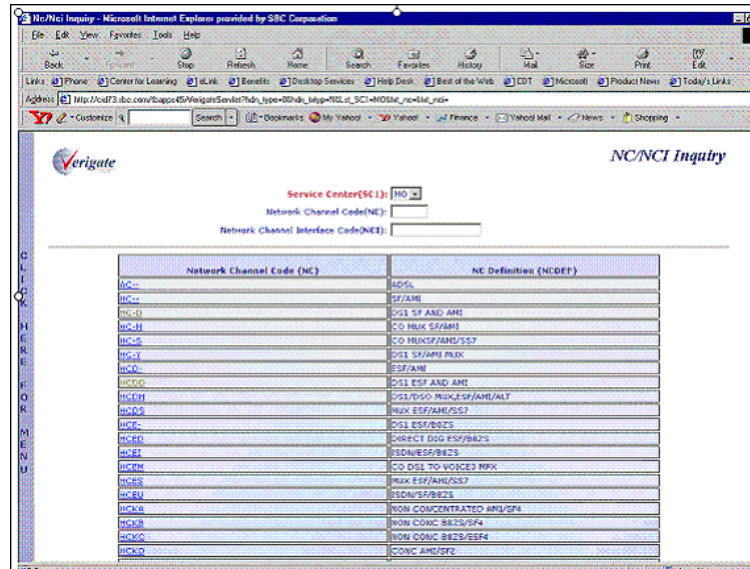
NC/NCI Inquiry - Microsoft Internet Explorer provided by SBC Corporation

File Edit View Favorites Tools Help

Back Forward Stop Refresh Home Search Favorites History Mail Size Print Edit

Links Phone Center for Learning eLink Benefits Desktop Services Help Desk Best of the Web CDT Microsoft Product News Today's Links

Address http://cid73.sbc.com/tbapps45/VerigateServlet?hdn_type=00hdn_btyp=NILst_SCI=MO&txt_nc=&txt_nci=

Y! Customize Search Bookmarks My Yahoo! Yahoo! Finance Yahoo! Mail News Shopping

Verigate

NC/NCI Inquiry

Service Center(SC1): MO

Network Channel Code(NC):

Network Channel Interface Code(NCI):

CLICK HERE FOR MENU

| Network Channel Code (NC) | NC Definition (NCDEF) |
|---|---|
| AC-- | ADSL |
| HC-- | SF/AMI |
| HC-D | DS1 SF AND AMI |
| HC-H | CO MUX SF/AMI |
| HC-S | CO MUXSF/AMI/SS7 |
| HC-Y | DS1 SF/AMI MUX |
| HCD- | ESF/AMI |
| HCDD | DS1 ESF AND AMI |
| HCDH | DS1/DS0 MUX,ESF/AMI/ALT |
| HCDS | MUX ESF/AMI/SS7 |
| HCE- | DS1 ESF/B8ZS |
| HCED | DIRECT DIG ESF/B8ZS |
| HCEI | ISDN/ESF/B8ZS |
| HCEM | CO DS1 TO VOICE3 MFX |
| HCES | MUX ESF/AMI/SS7 |
| HCEU | ISDN/SF/B8ZS |
| HCKA | NON CONCENTRATED AMI/SF4 |
| HCKB | NON CONC B8ZS/SF4 |
| HCKC | NON CONC B8ZS/ESF4 |
| HCKD | CONC AMI/SF2 |